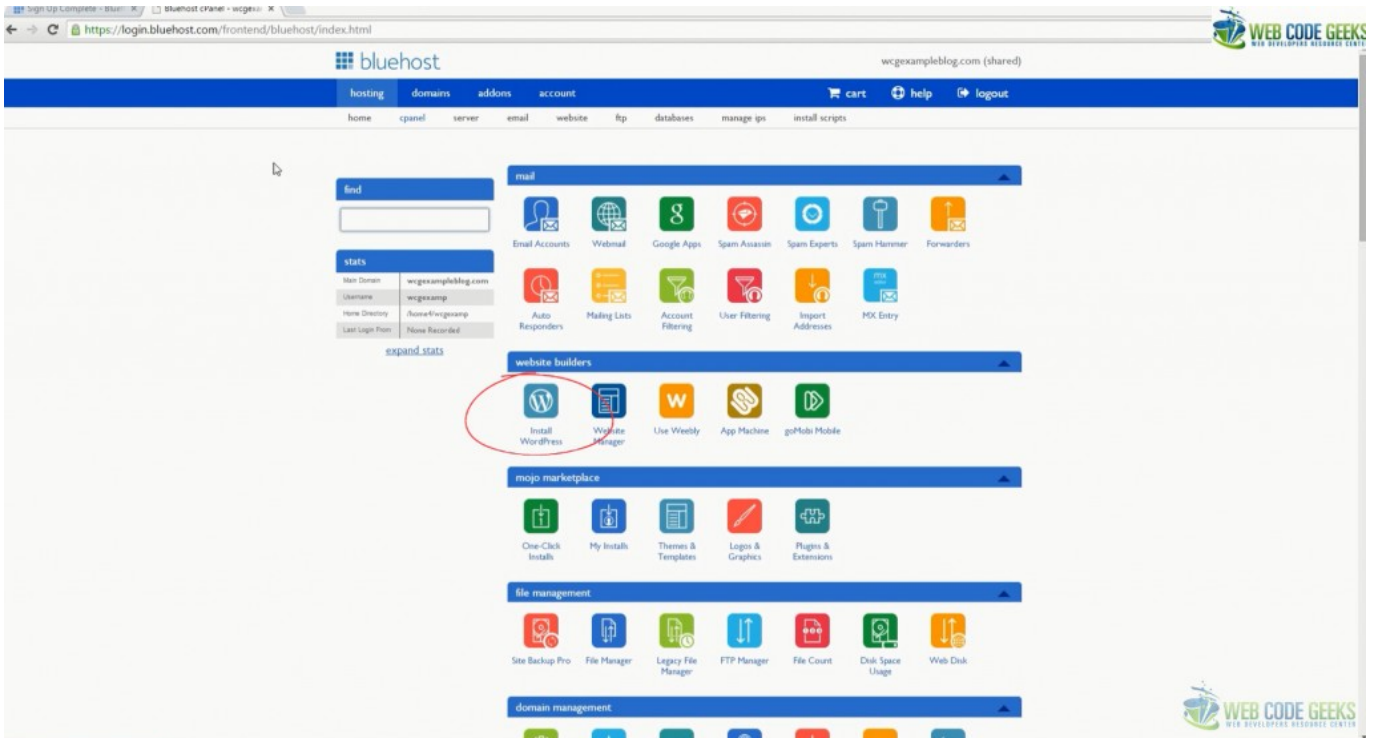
Sign Up Complete - Blue ×  Bluehost cPanel - wcgexa ×

https://login.bluehost.com/frontend/bluehost/index.html

WEB CODE GEEKS
WEB DEVELOPERS RESOURCE CENTER

bluehost

wcgexampleblog.com (shared)

hosting domains addons account

cart help logout

home cpanel server email website ftp databases manage ips install scripts

find

stats

| Main Domain | wcgexampleblog.com |
|---|---|
| Username | wcgexamp |
| Home Directory | /home4/wcgexamp |
| Last Login From | None Recorded |

expand stats

mail

Email Accounts Webmail Google Apps Spam Assassin Spam Experts Spam Hammer Forwarders

Auto Responders Mailing Lists Account Filtering User Filtering Import Addresses MX Entry

website builders

Install WordPress Website Manager Use Weebly App Machine goMobi Mobile

mojo marketplace

One-Click Installs My Installs Themes & Templates Logos & Graphics Plugins & Extensions

file management

Site Backup Pro File Manager Legacy File Manager FTP Manager File Count Disk Space Usage Web Disk

domain management

WEB CODE GEEKS
WEB DEVELOPERS RESOURCE CENTER